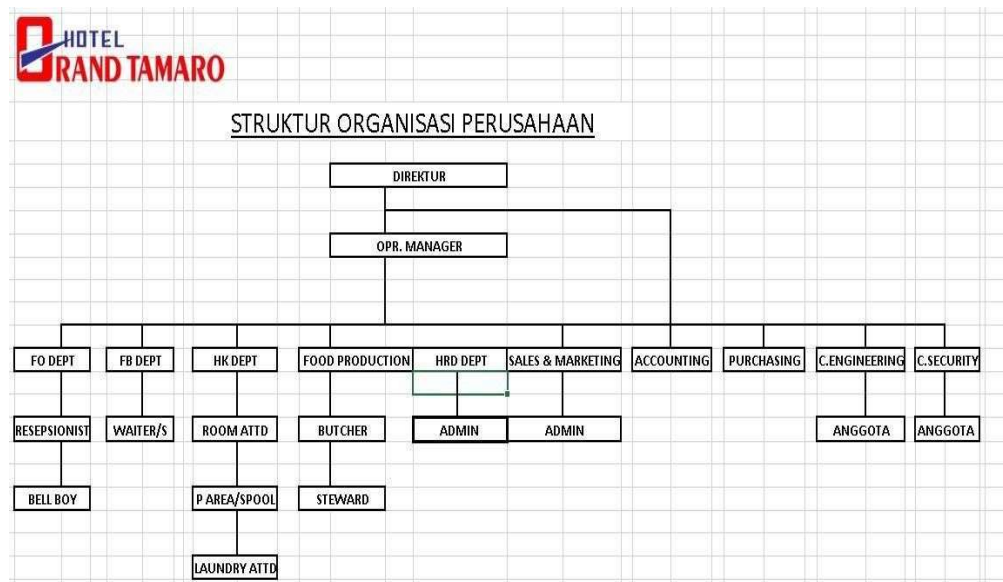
HOTEL
GRAND TAMARO

STRUKTUR ORGANISASI PERUSAHAAN

DIREKTUR

OPR. MANAGER

FO DEPT
FB DEPT
HK DEPT
FOOD PRODUCTION
HRD DEPT
SALES & MARKETING
ACCOUNTING
PURCHASING
C.ENGINEERING
C.SECURITY

RESEPSIONIST
WAITER/S
ROOM ATTD
BUTCHER
ADMIN
ADMIN
ANGGOTA
ANGGOTA

BELL BOY
P AREA/SPOOL
STEWARD

LAUNDRY ATTD